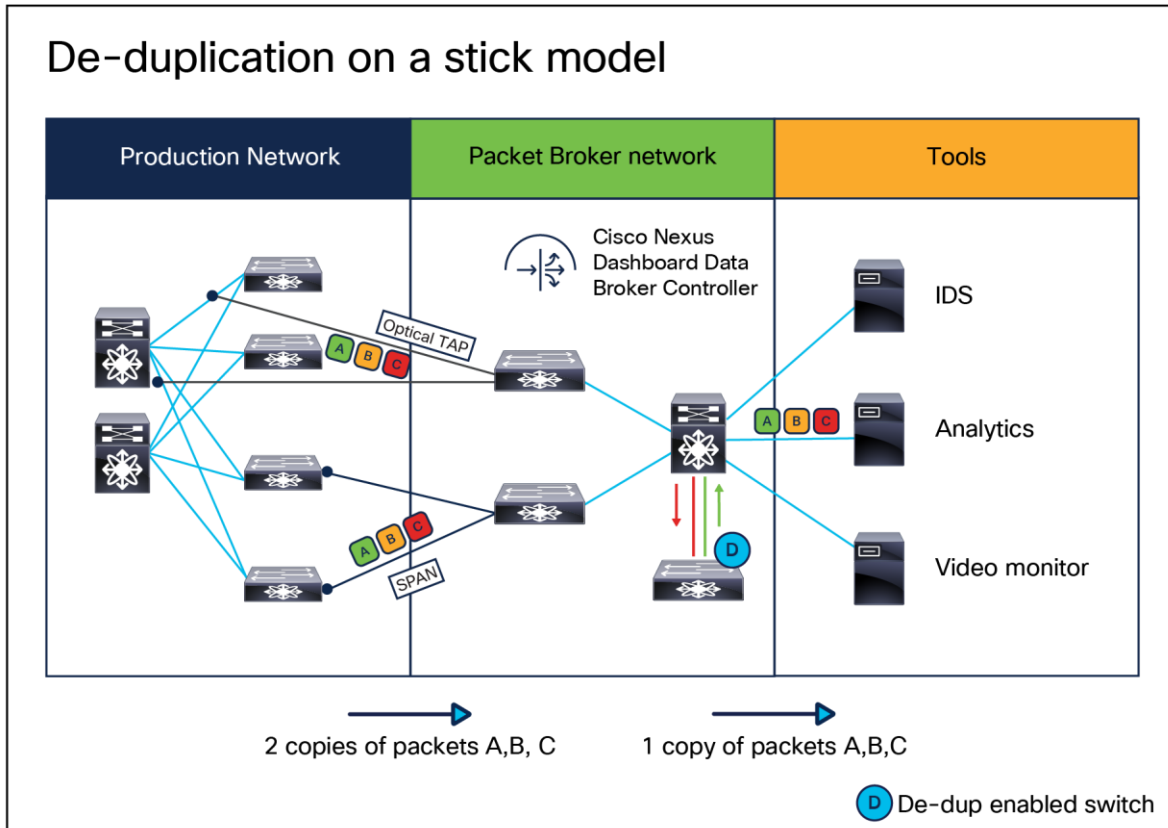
De-duplication on a stick model

Production Network

Packet Broker network

Tools

Cisco Nexus Dashboard Data Broker Controller

Optical TAP

A B C

A B C

SPAN

A B C

D

IDS

Analytics

Video monitor

2 copies of packets A,B, C

1 copy of packets A,B,C

D De-dup enabled switch